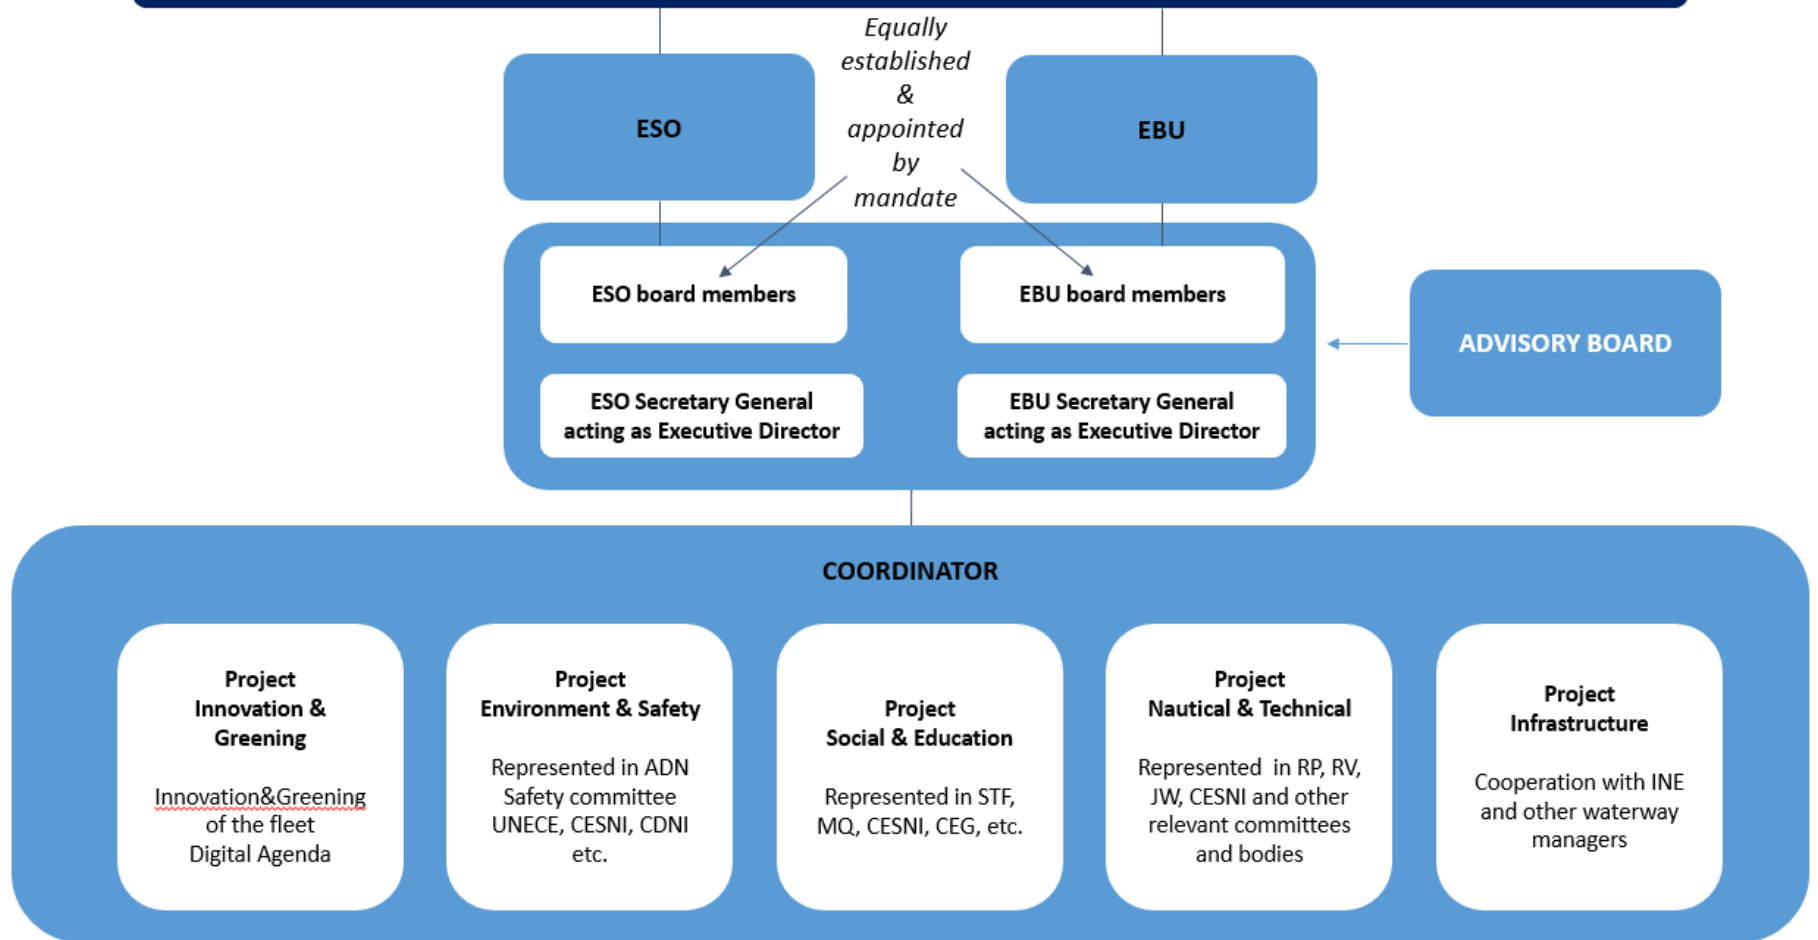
ESO

Equally established & appointed by mandate

EBU

ESO board members

EBU board members

ESO Secretary General acting as Executive Director

EBU Secretary General acting as Executive Director

ADVISORY BOARD

COORDINATOR

Project Innovation & Greening

Innovation&Greening of the fleet Digital Agenda

Project Environment & Safety

Represented in ADN Safety committee UNECE, CESNI, CDNI etc.

Project Social & Education

Represented in STF, MQ, CESNI, CEG, etc.

Project Nautical & Technical

Represented in RP, RV, JW, CESNI and other relevant committees and bodies

Project Infrastructure

Cooperation with INE and other waterway managers